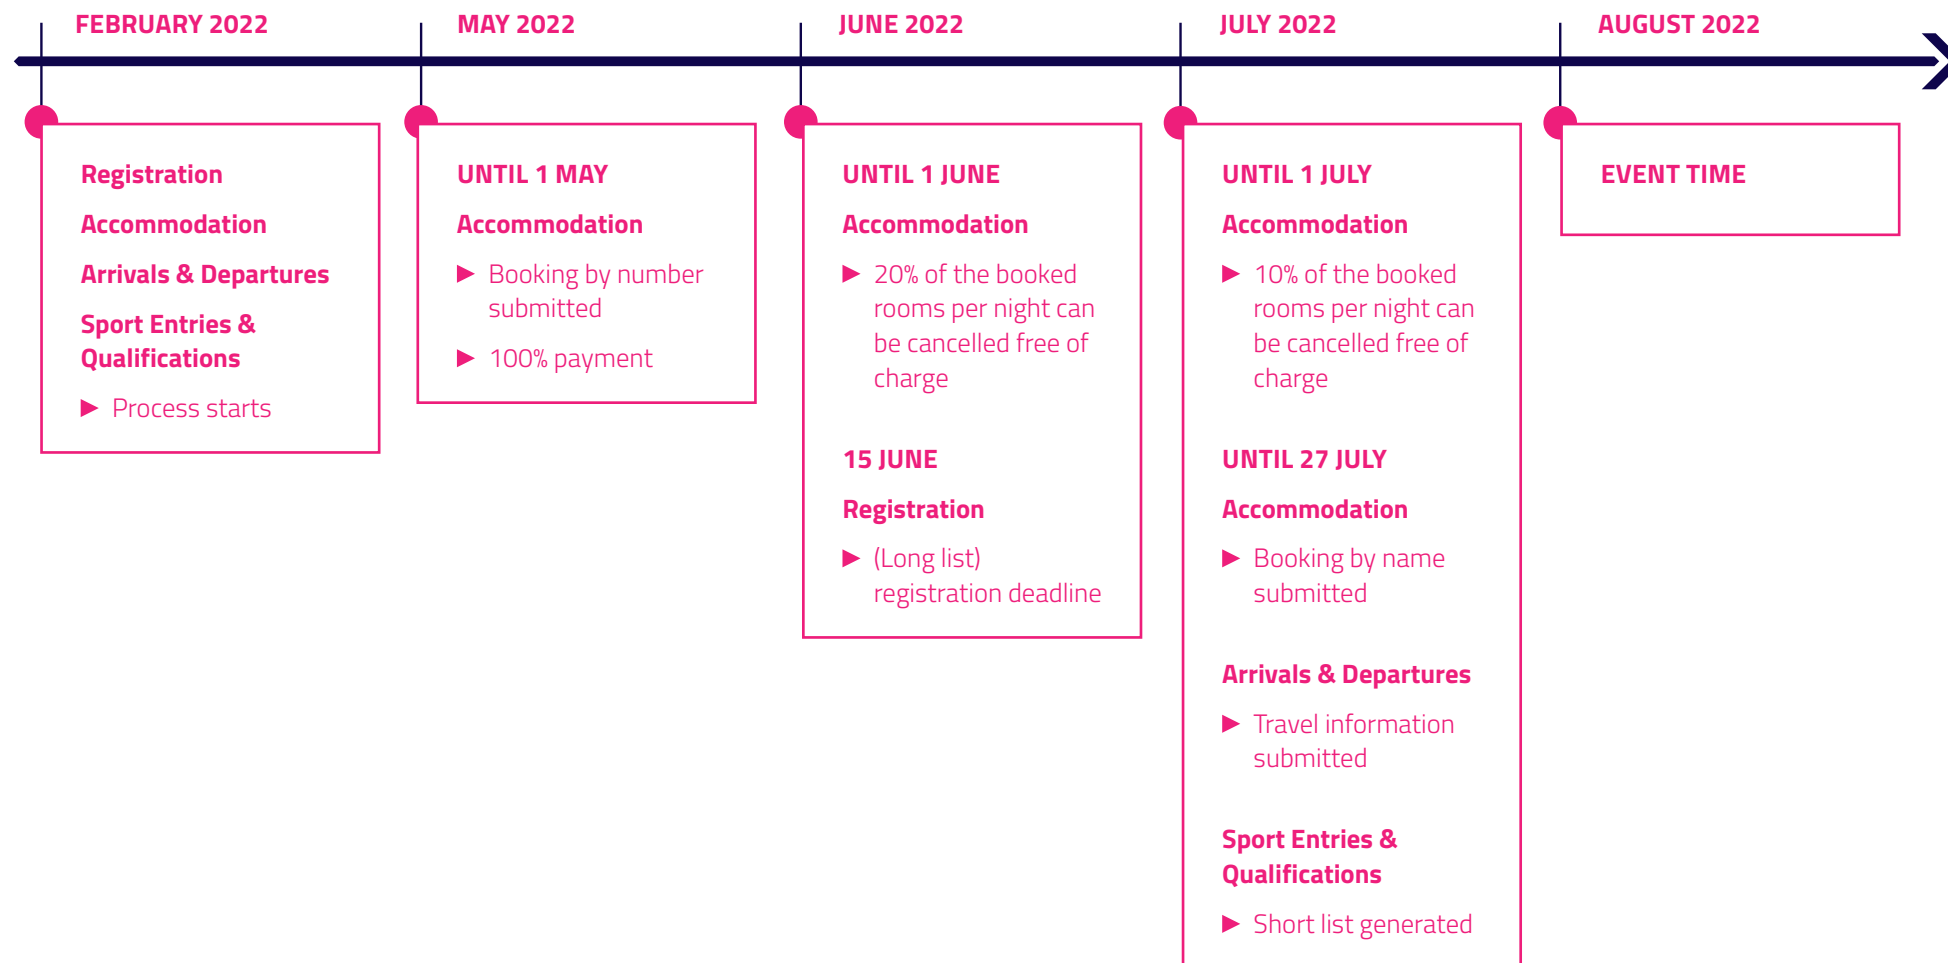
FEBRUARY 2022

Registration

Accommodation

Arrivals & Departures

Sport Entries & Qualifications

▶ Process starts

MAY 2022

UNTIL 1 MAY

Accommodation

▶ Booking by number submitted

▶ 100% payment

JUNE 2022

UNTIL 1 JUNE

Accommodation

▶ 20% of the booked rooms per night can be cancelled free of charge

15 JUNE

Registration

▶ (Long list) registration deadline

JULY 2022

UNTIL 1 JULY

Accommodation

▶ 10% of the booked rooms per night can be cancelled free of charge

UNTIL 27 JULY

Accommodation

▶ Booking by name submitted

Arrivals & Departures

▶ Travel information submitted

Sport Entries & Qualifications

▶ Short list generated

AUGUST 2022

EVENT TIME